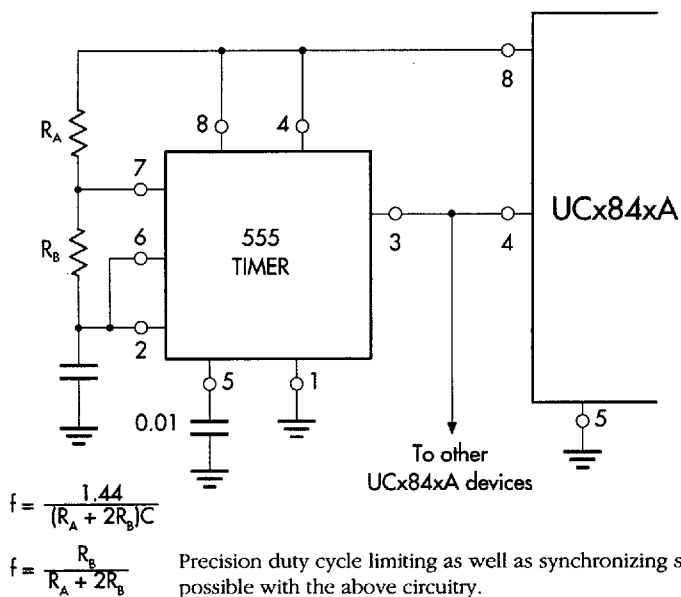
$R_A$

$R_B$

8

4

7

6

2

555
TIMER

3

5

1

0.01

8

4

UCx84xA

5

To other UCx84xA devices

$f = \frac{1.44}{(R_A + 2R_B)C}$

$f = \frac{R_B}{R_A + 2R_B}$

Precision duty cycle limiting as well as synchronizing s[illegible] possible with the above circuitry.